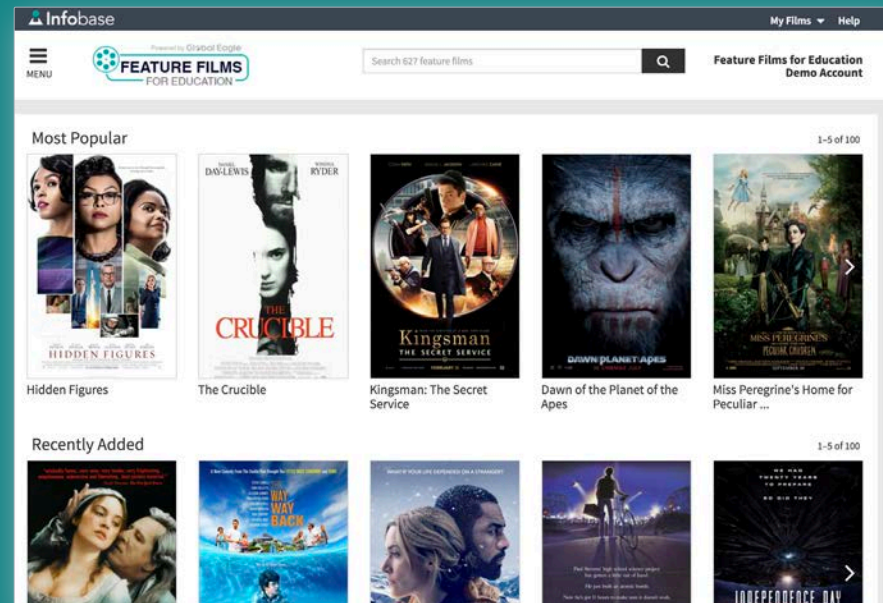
Infobase

My Films ▾ Help

MENU

Powered by Global Eagle
FEATURE FILMS FOR EDUCATION

Search 627 feature films

Feature Films for Education
Demo Account

Most Popular

1–5 of 100

HIDDEN FIGURES

DAY-LEWIS RYDER THE CRUCIBLE

Kingsman THE SECRET SERVICE

DAWN PLANET APES

MISS PEREGRINE'S PECULIAR CHILDREN

Hidden Figures

The Crucible

Kingsman: The Secret Service

Dawn of the Planet of the Apes

Miss Peregrine's Home for Peculiar ...

Recently Added

1–5 of 100

THE WAY WAY BACK

WHAT IF YOUR LIFE DEPENDS ON A STRANGER?

WE HAD TWENTY YEARS TO PREPARE SO DID THEY

INDEPENDENCE DAY